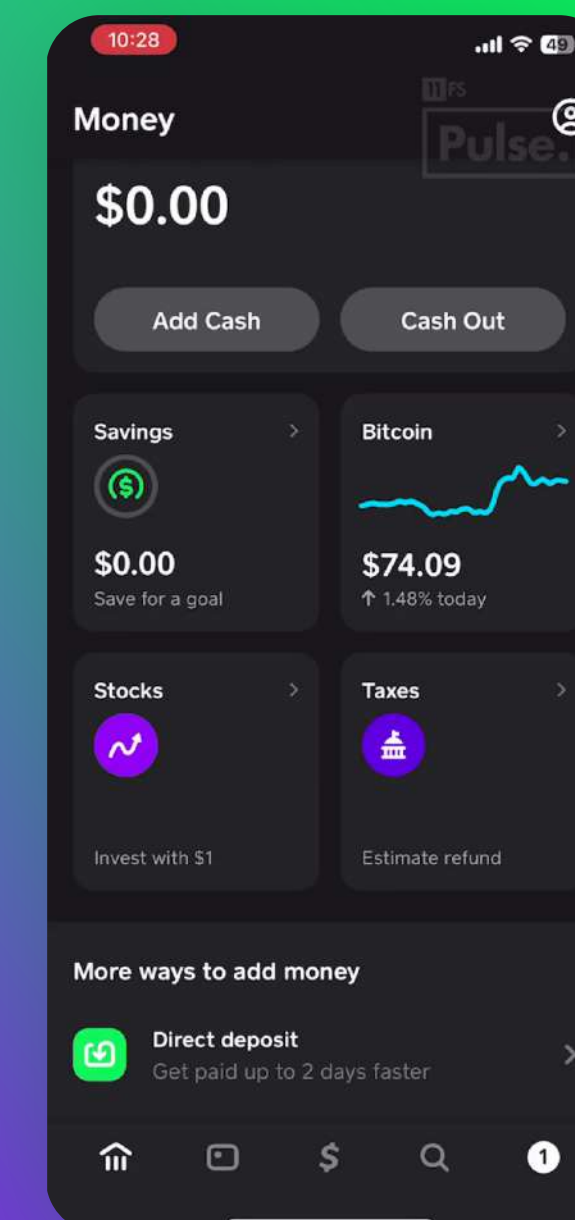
10:28

49

Money

11FS Pulse.

$0.00

Add Cash

Cash Out

Savings

$0.00
Save for a goal

Bitcoin

$74.09
↑ 1.48% today

Stocks

Invest with $1

Taxes

Estimate refund

More ways to add money

Direct deposit
Get paid up to 2 days faster

1